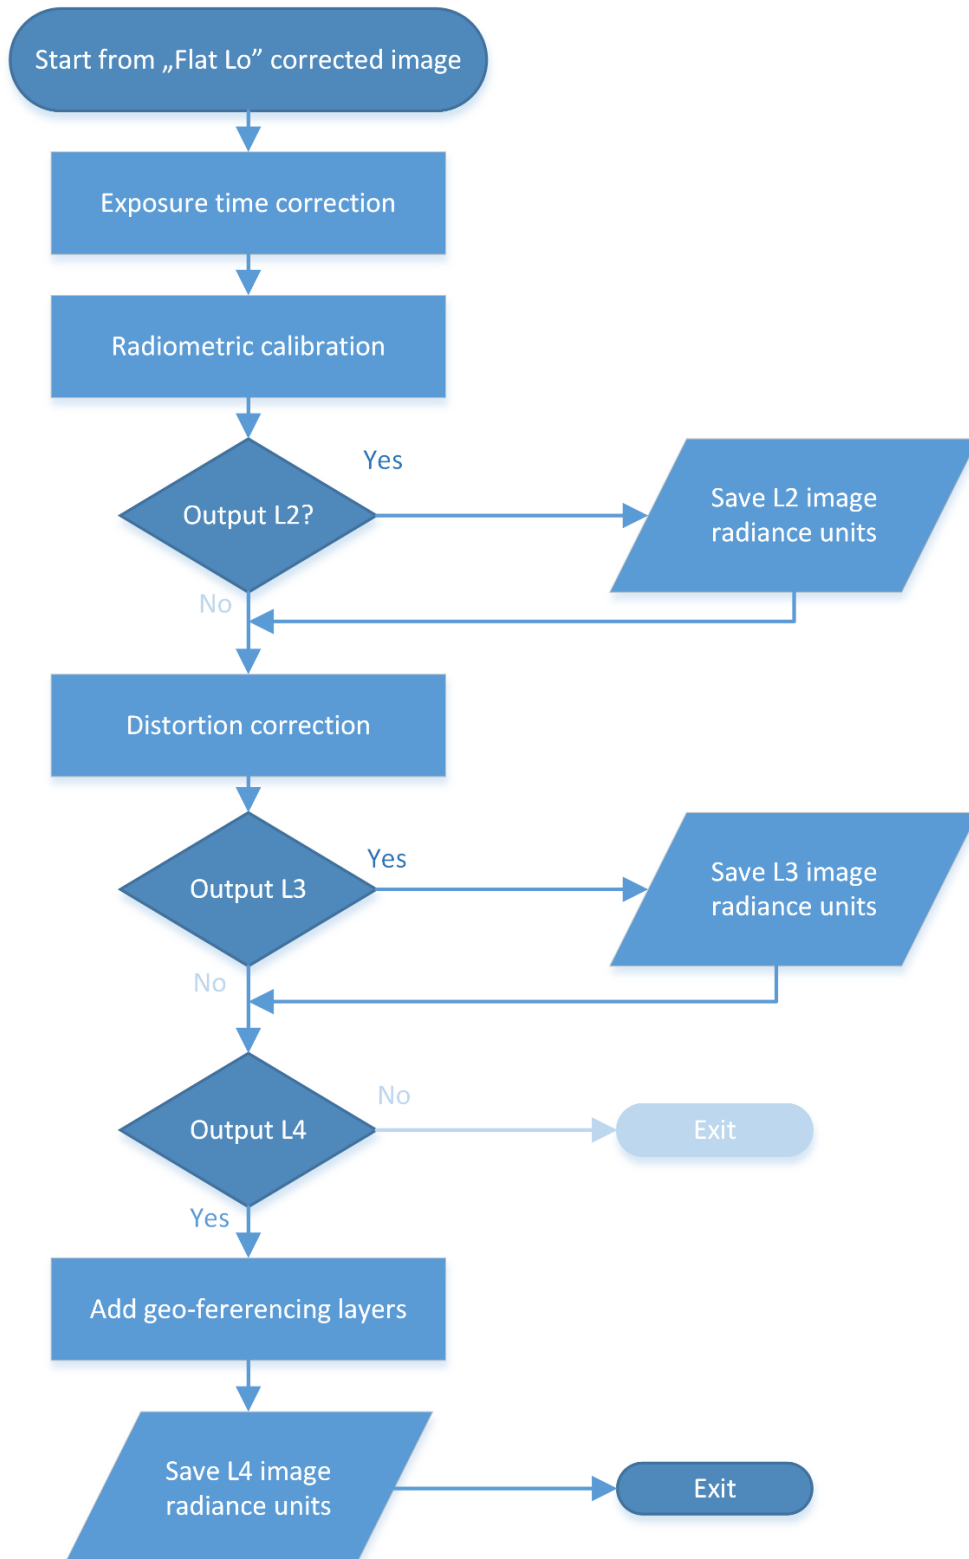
Start from „Flat Lo” corrected image

Exposure time correction

Radiometric calibration

Output L2?

Yes

Save L2 image radiance units

No

Distortion correction

Output L3

Yes

Save L3 image radiance units

No

Output L4

No

Exit

Yes

Add geo-fererencing layers

Save L4 image radiance units

Exit